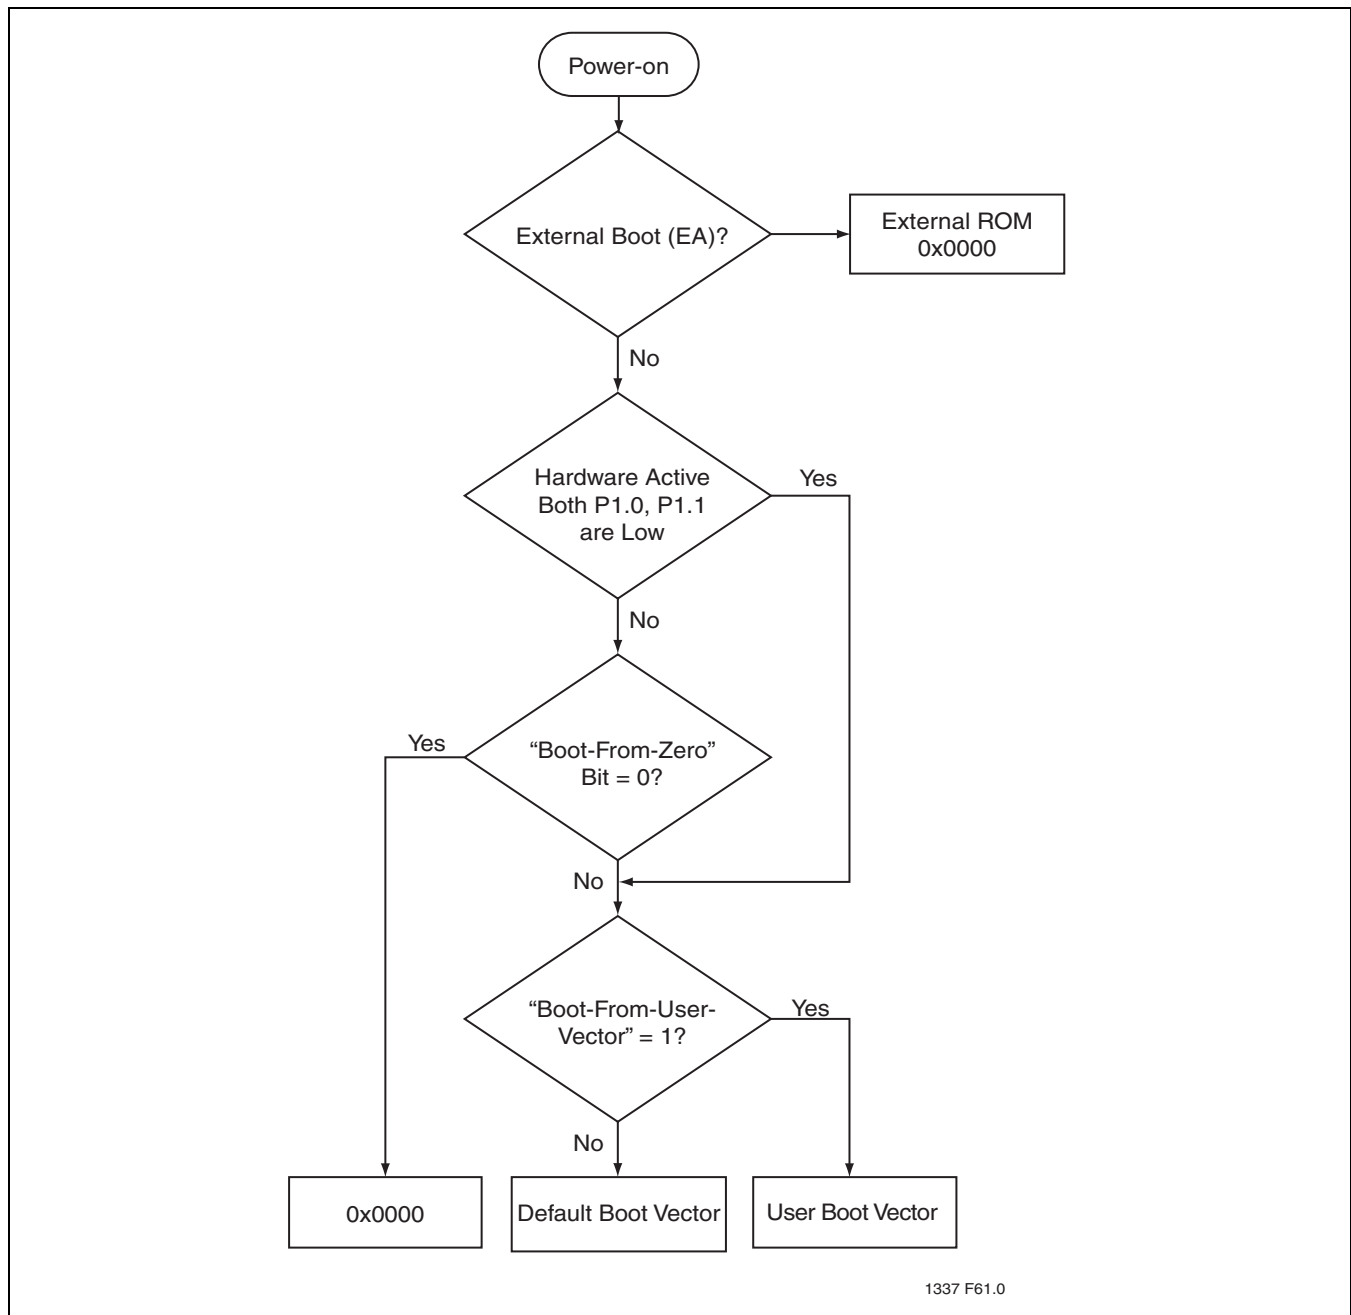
Power-on

External Boot (EA)?

External ROM 0x0000

No

Hardware Active Both P1.0, P1.1 are Low

Yes

No

Yes

"Boot-From-Zero" Bit = 0?

No

"Boot-From-User-Vector" = 1?

Yes

No

0x0000

Default Boot Vector

User Boot Vector

1337 F61.0